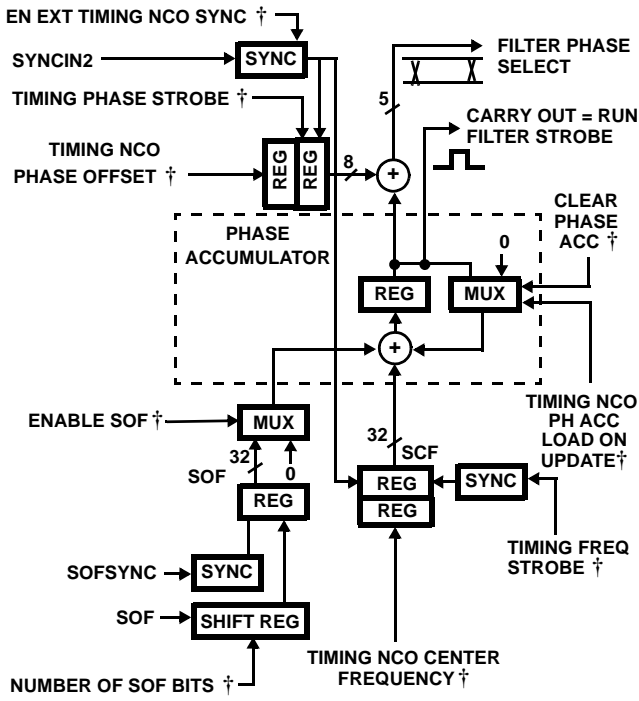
EN EXT TIMING NCO SYNC †
SYNCIN2
SYNC
TIMING PHASE STROBE †
TIMING NCO PHASE OFFSET †
REG
REG
8
5
+
FILTER PHASE SELECT
CARRY OUT = RUN FILTER STROBE
CLEAR PHASE ACC †
PHASE ACCUMULATOR
0
REG
MUX
+
TIMING NCO PH ACC LOAD ON UPDATE†
ENABLE SOF †
MUX
32
0
SOF
REG
32
SCF
REG
REG
SYNC
TIMING FREQ STROBE †
SOFSYNC
SYNC
SOF
SHIFT REG
TIMING NCO CENTER FREQUENCY †
NUMBER OF SOF BITS †